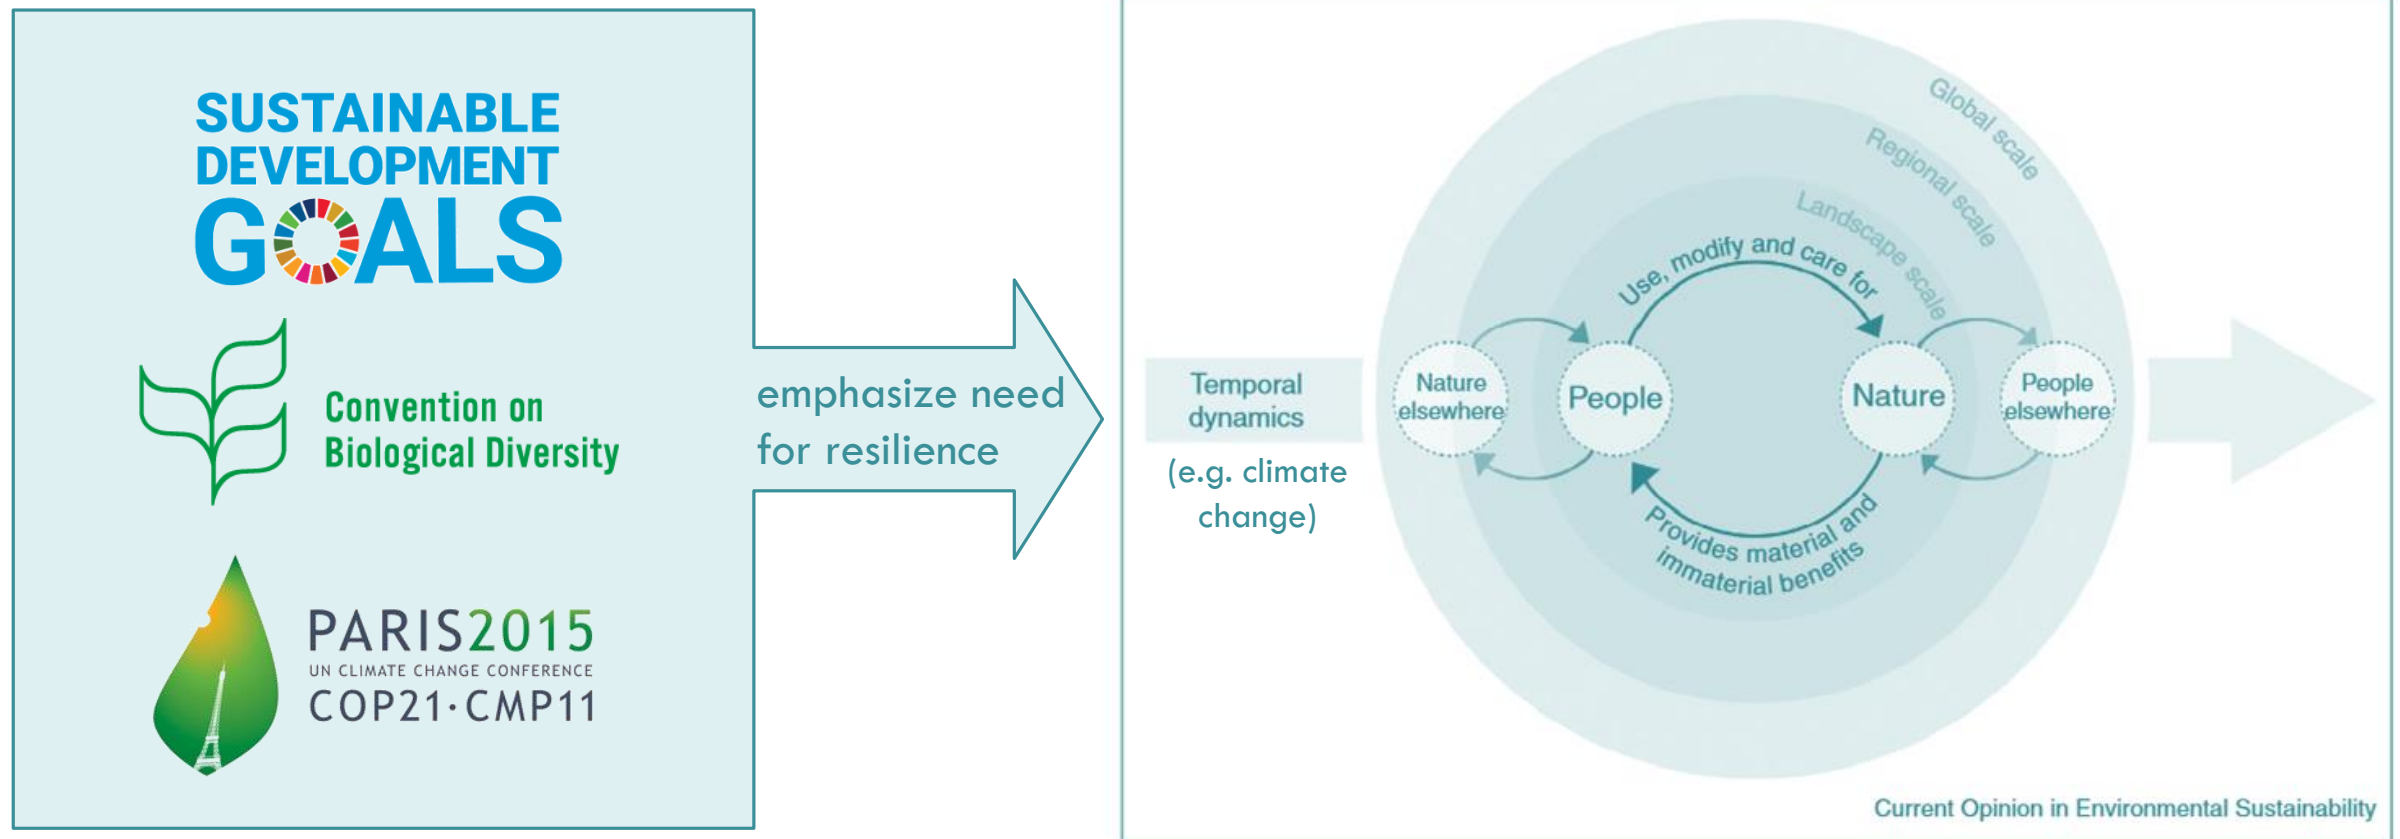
SUSTAINABLE DEVELOPMENT GOALS

Convention on Biological Diversity

PARIS2015
UN CLIMATE CHANGE CONFERENCE
COP21·CMP11

emphasize need for resilience

Global scale
Regional scale
Landscape scale
Use, modify and care for
Temporal dynamics
(e.g. climate change)
Nature elsewhere
People
Nature
People elsewhere
Provides material and immaterial benefits

Current Opinion in Environmental Sustainability